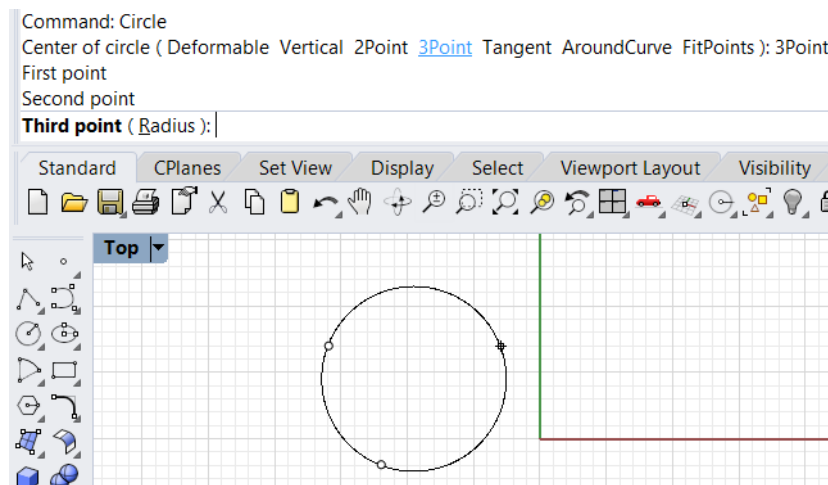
Command: Circle
Center of circle ( Deformable Vertical 2Point 3Point Tangent AroundCurve FitPoints ): 3Point
First point
Second point
**Third point** ( Radius ):

Standard CPlanes Set View Display Select Viewport Layout Visibility

Top